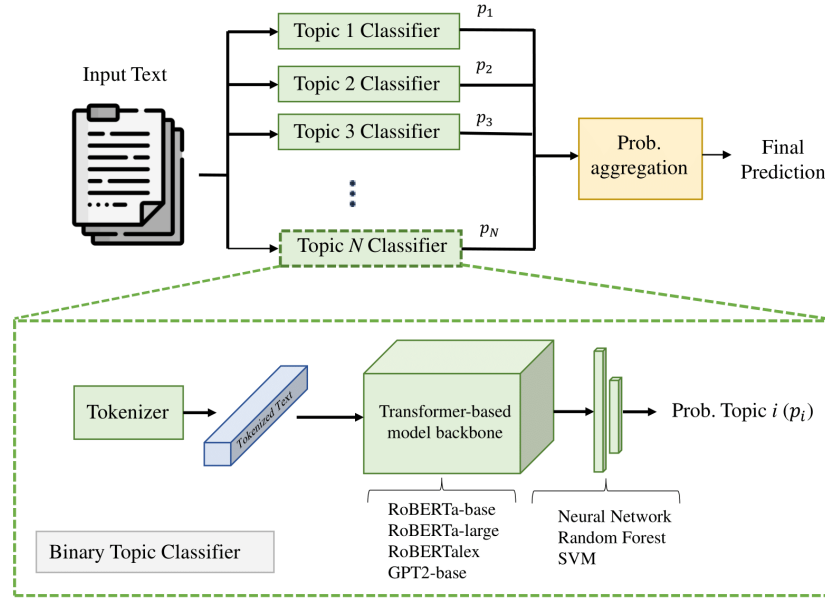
Input Text

Topic 1 Classifier $p_1$

Topic 2 Classifier $p_2$

Topic 3 Classifier $p_3$

Topic $N$ Classifier $p_N$

Prob. aggregation

Final Prediction

Tokenizer

Tokenized Text

Transformer-based model backbone

Prob. Topic $i$ ($p_i$)

RoBERTa-base
RoBERTa-large
RoBERTalex
GPT2-base

Neural Network
Random Forest
SVM

Binary Topic Classifier